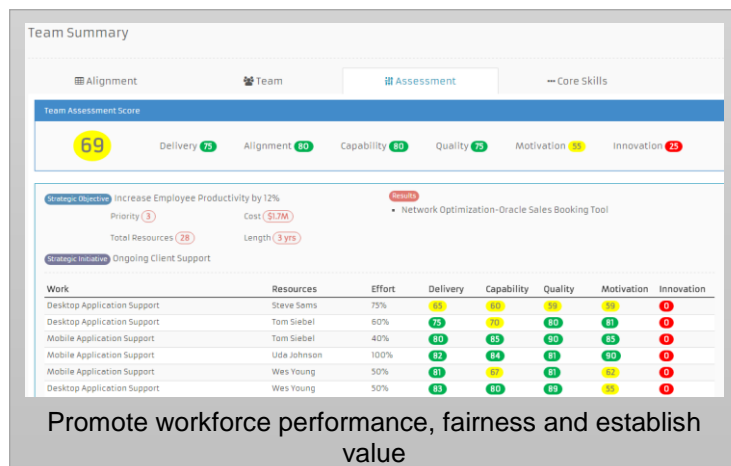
Team Summary

Alignment
Team
Assessment
Core Skills

Team Assessment Score

69

Delivery 75
Alignment 80
Capability 80
Quality 75
Motivation 55
Innovation 25

Strategic Objective Increase Employee Productivity by 12%
Priority 3
Cost $1.7M
Total Resources 28
Length 3 yrs
Strategic Initiative Ongoing Client Support

Results
• Network Optimization-Oracle Sales Booking Tool

| Work | Resources | Effort | Delivery | Capability | Quality | Motivation | Innovation |
|---|---|---|---|---|---|---|---|
| Desktop Application Support | Steve Sams | 75% | 65 | 60 | 59 | 59 | 0 |
| Desktop Application Support | Tom Siebel | 60% | 75 | 70 | 80 | 81 | 0 |
| Mobile Application Support | Tom Siebel | 40% | 80 | 85 | 90 | 85 | 0 |
| Mobile Application Support | Uda Johnson | 100% | 82 | 84 | 81 | 90 | 0 |
| Mobile Application Support | Wes Young | 50% | 81 | 67 | 81 | 62 | 0 |
| Desktop Application Support | Wes Young | 50% | 83 | 80 | 89 | 55 | 0 |

Promote workforce performance, fairness and establish value